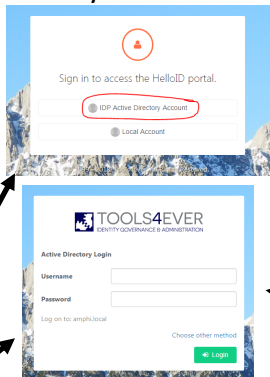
Sign in to access the HelloID portal.

IDP Active Directory Account

Local Account

TOOLS4EVER
IDENTITY GOVERNANCE & ADMINISTRATION

Active Directory Login

Username

Password

Log on to: amphi.local

Choose other method

Login